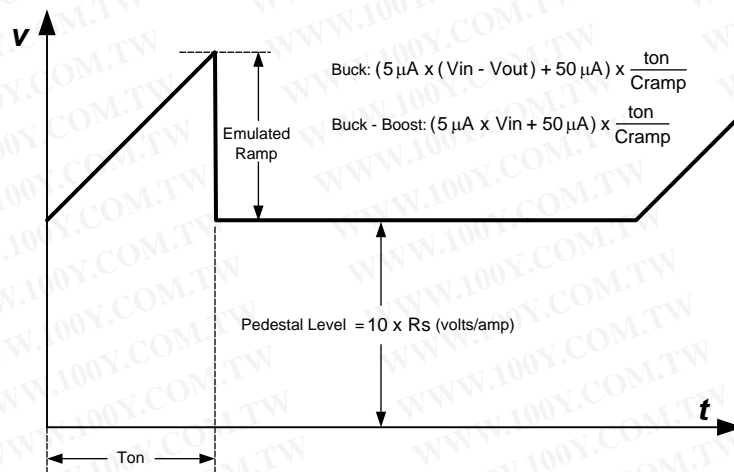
v

Buck: $(5\,\mu A \times (Vin - Vout) + 50\,\mu A) \times \frac{ton}{Cramp}$

Emulated Ramp

Buck - Boost: $(5\,\mu A \times Vin + 50\,\mu A) \times \frac{ton}{Cramp}$

Pedestal Level $= 10 \times Rs$ (volts/amp)

t

Ton

WWW.100Y.COM.TW